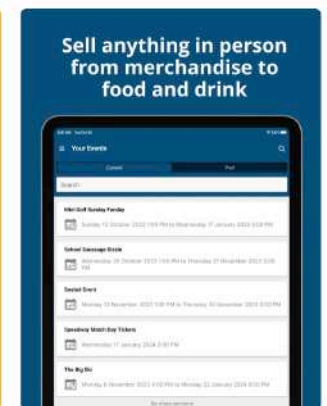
Sell anything in person from merchandise to food and drink

Your Events

Current

Past

Search

Mini Golf Sunday Funday

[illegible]

School Sausage Sizzle

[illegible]

Seated Event

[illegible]

Speedway Match Day Tickets

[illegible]

The Big Do

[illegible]

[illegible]